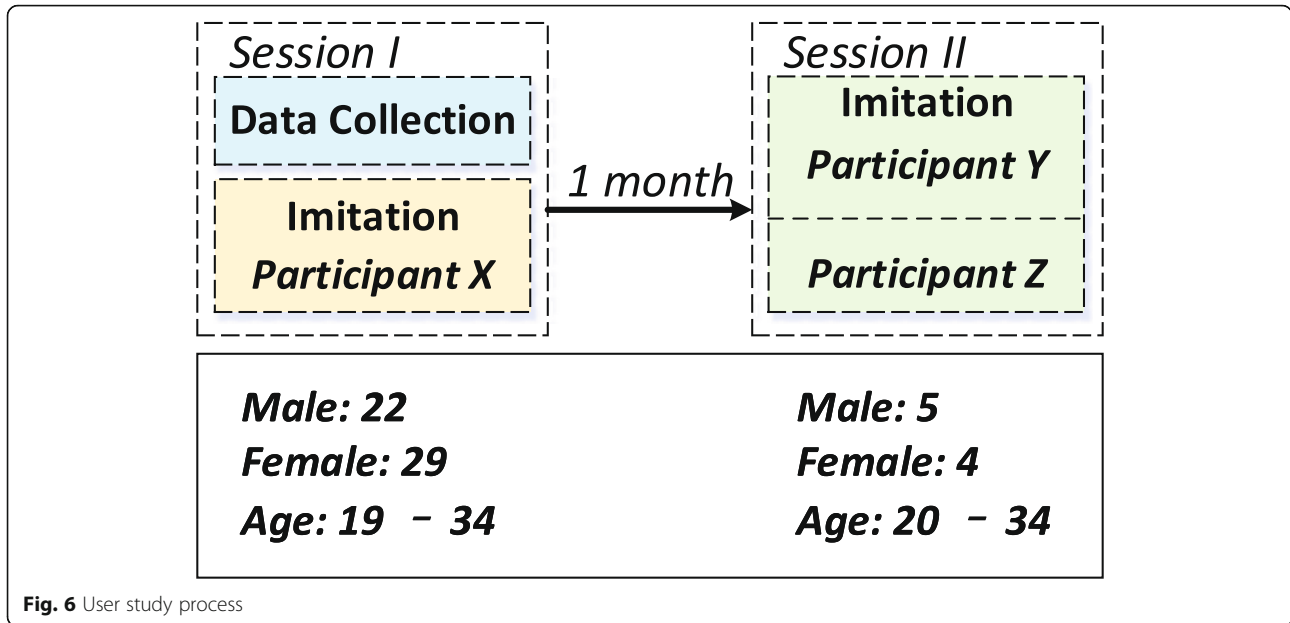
Session I

Data Collection

Imitation
Participant X

1 month

Session II

Imitation
Participant Y

Participant Z

Male: 22
Female: 29
Age: 19 – 34

Male: 5
Female: 4
Age: 20 – 34

Fig. 6 User study process